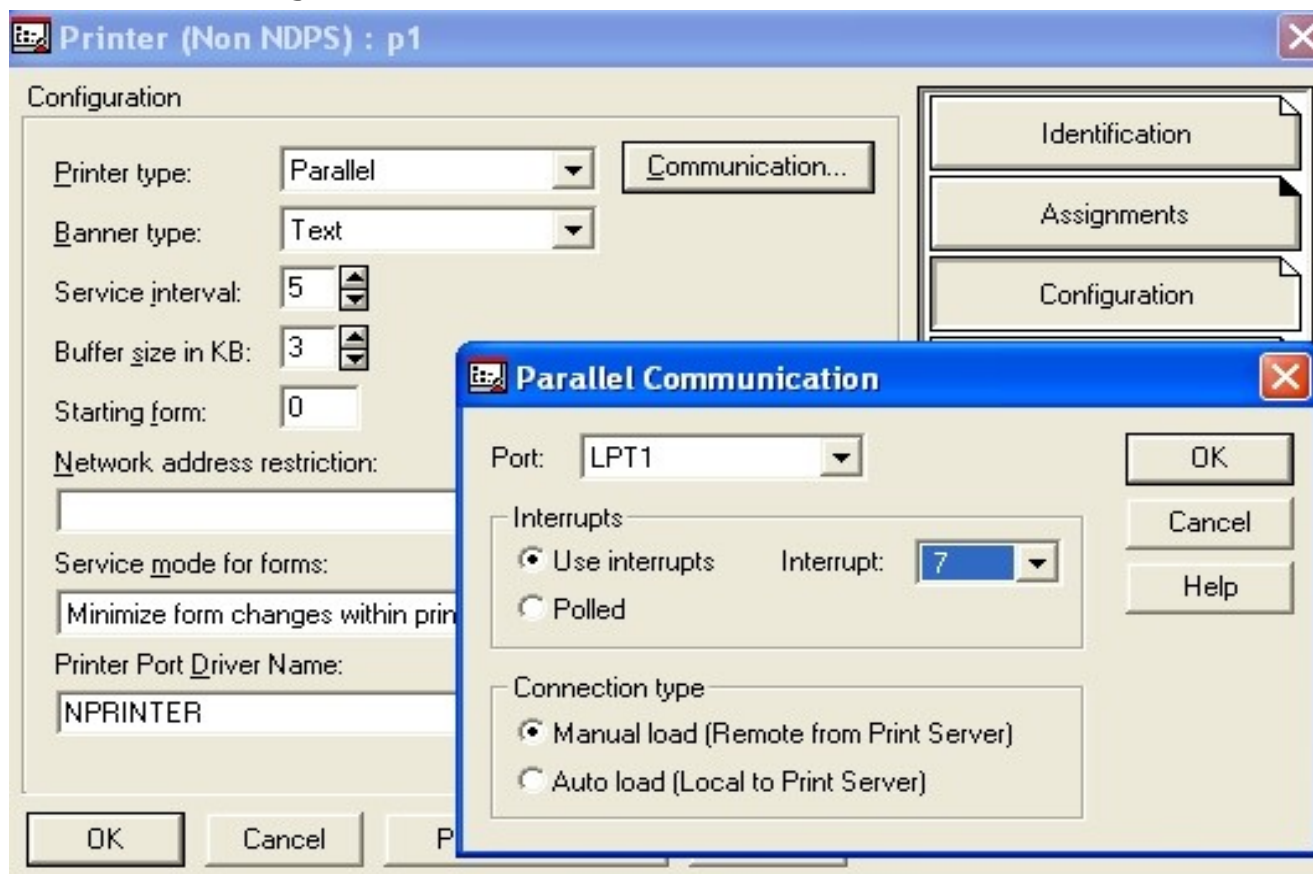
Printer (Non NDPS) : p1

Configuration

Printer type: Parallel

Communication...

Banner type: Text

Service interval: 5

Buffer size in KB: 3

Starting form: 0

Network address restriction:

Service mode for forms:

Minimize form changes within prin

Printer Port Driver Name:

NPRINTER

OK

Cancel

P

Identification

Assignments

Configuration

Parallel Communication

Port: LPT1

Interrupts

Use interrupts

Interrupt: 7

Polled

Connection type

Manual load (Remote from Print Server)

Auto load (Local to Print Server)

OK

Cancel

Help